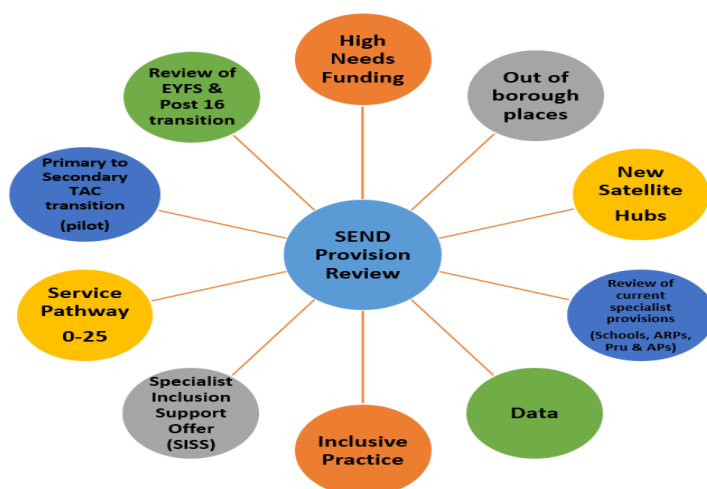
SEND Provision Review

High Needs Funding

Out of borough places

New Satellite Hubs

Review of current specialist provisions (Schools, ARPs, Pru & APs)

Data

Inclusive Practice

Specialist Inclusion Support Offer (SISS)

Service Pathway 0-25

Primary to Secondary TAC transition (pilot)

Review of EYFS & Post 16 transition